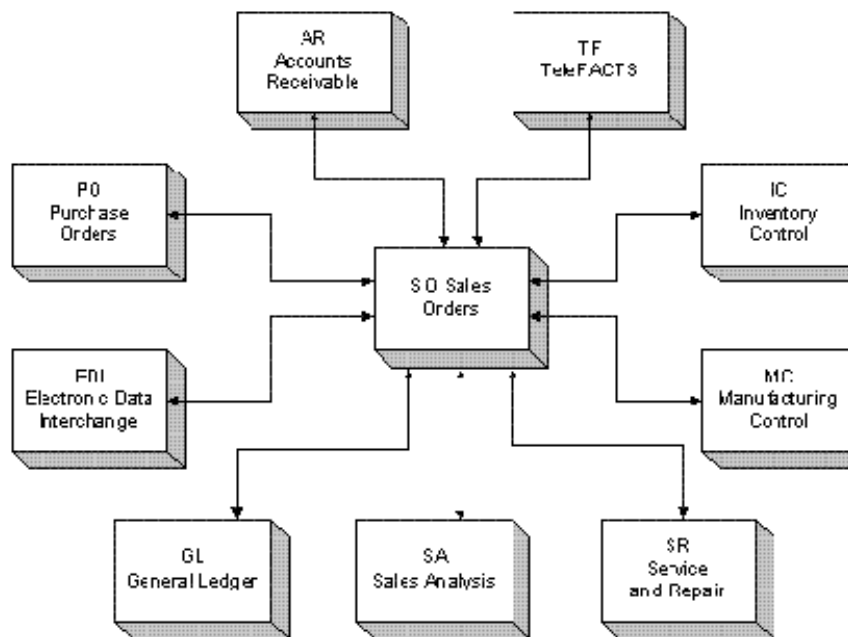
AR
Accounts
Receivable

TF
TeleFACTS

PO
Purchase
Orders

IC
Inventory
Control

SO Sales
Orders

EDI
Electronic Data
Interchange

MC
Manufacturing
Control

GL
General Ledger

SA
Sales Analysis

SR
Service
and Repair